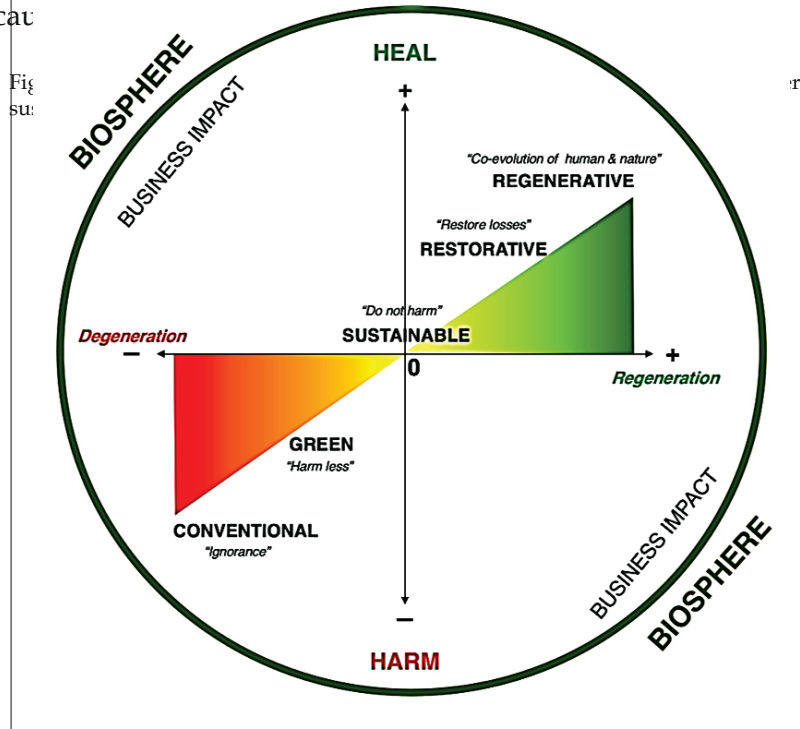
cau

Fig
sus

r

HEAL

BIOSPHERE

BUSINESS IMPACT

+

"Co-evolution of human & nature"
REGENERATIVE

"Restore losses"
RESTORATIVE

"Do not harm"
SUSTAINABLE

Degeneration

–

0

+

Regeneration

GREEN
"Harm less"

CONVENTIONAL
"Ignorance"

BUSINESS IMPACT

BIOSPHERE

–

HARM